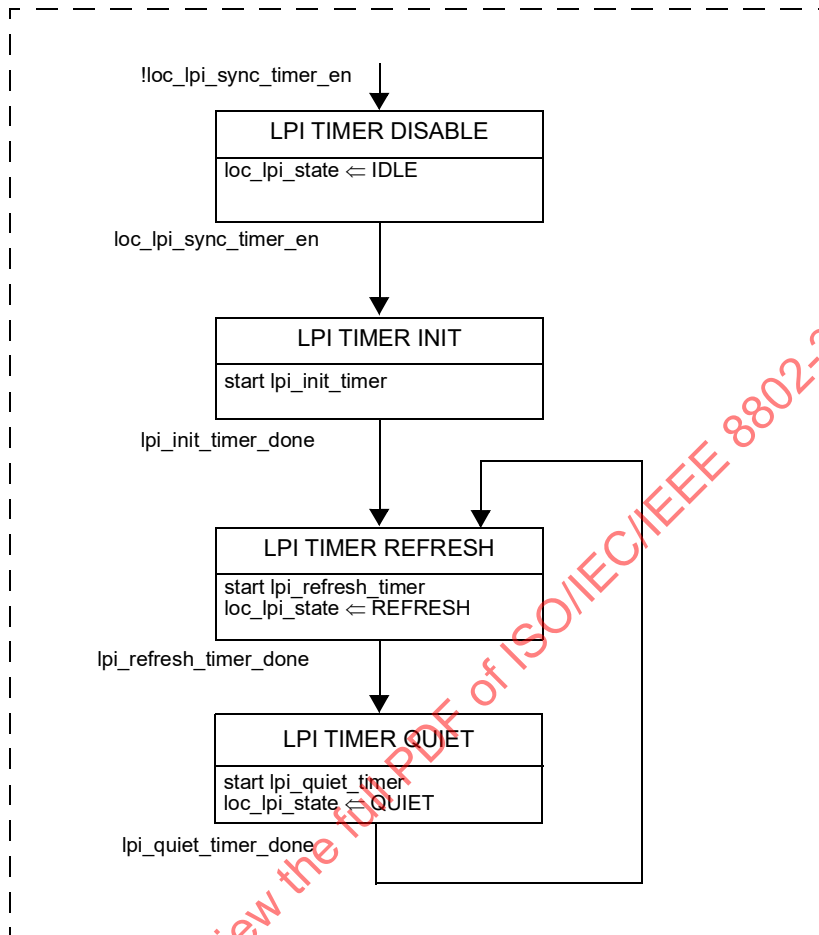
!loc_lpi_sync_timer_en

LPI TIMER DISABLE

loc_lpi_state $\Leftarrow$ IDLE

loc_lpi_sync_timer_en

LPI TIMER INIT

start lpi_init_timer

lpi_init_timer_done

LPI TIMER REFRESH

start lpi_refresh_timer
loc_lpi_state $\Leftarrow$ REFRESH

lpi_refresh_timer_done

LPI TIMER QUIET

start lpi_quiet_timer
loc_lpi_state $\Leftarrow$ QUIET

lpi_quiet_timer_done

iew the full PDF of ISO/IEC/IEEE 8802-